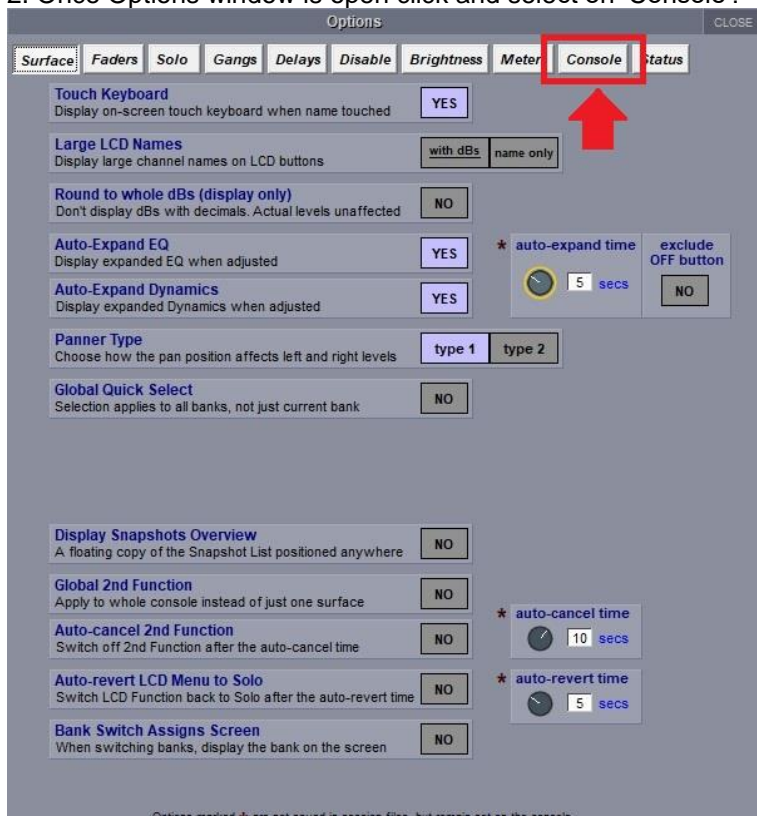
2. Once Options window is open click and select on 'Console'.

Options CLOSE

Surface Faders Solo Gangs Delays Disable Brightness Meter Console Status

Touch Keyboard
Display on-screen touch keyboard when name touched YES

Large LCD Names
Display large channel names on LCD buttons with dBs name only

Round to whole dBs (display only)
Don't display dBs with decimals. Actual levels unaffected NO

Auto-Expand EQ
Display expanded EQ when adjusted YES

Auto-Expand Dynamics
Display expanded Dynamics when adjusted YES

* auto-expand time
5 secs

exclude OFF button
NO

Panner Type
Choose how the pan position affects left and right levels type 1 type 2

Global Quick Select
Selection applies to all banks, not just current bank NO

Display Snapshots Overview
A floating copy of the Snapshot List positioned anywhere NO

Global 2nd Function
Apply to whole console instead of just one surface NO

Auto-cancel 2nd Function
Switch off 2nd Function after the auto-cancel time NO

* auto-cancel time
10 secs

Auto-revert LCD Menu to Solo
Switch LCD Function back to Solo after the auto-revert time NO

* auto-revert time
5 secs

Bank Switch Assigns Screen
When switching banks, display the bank on the screen NO

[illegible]